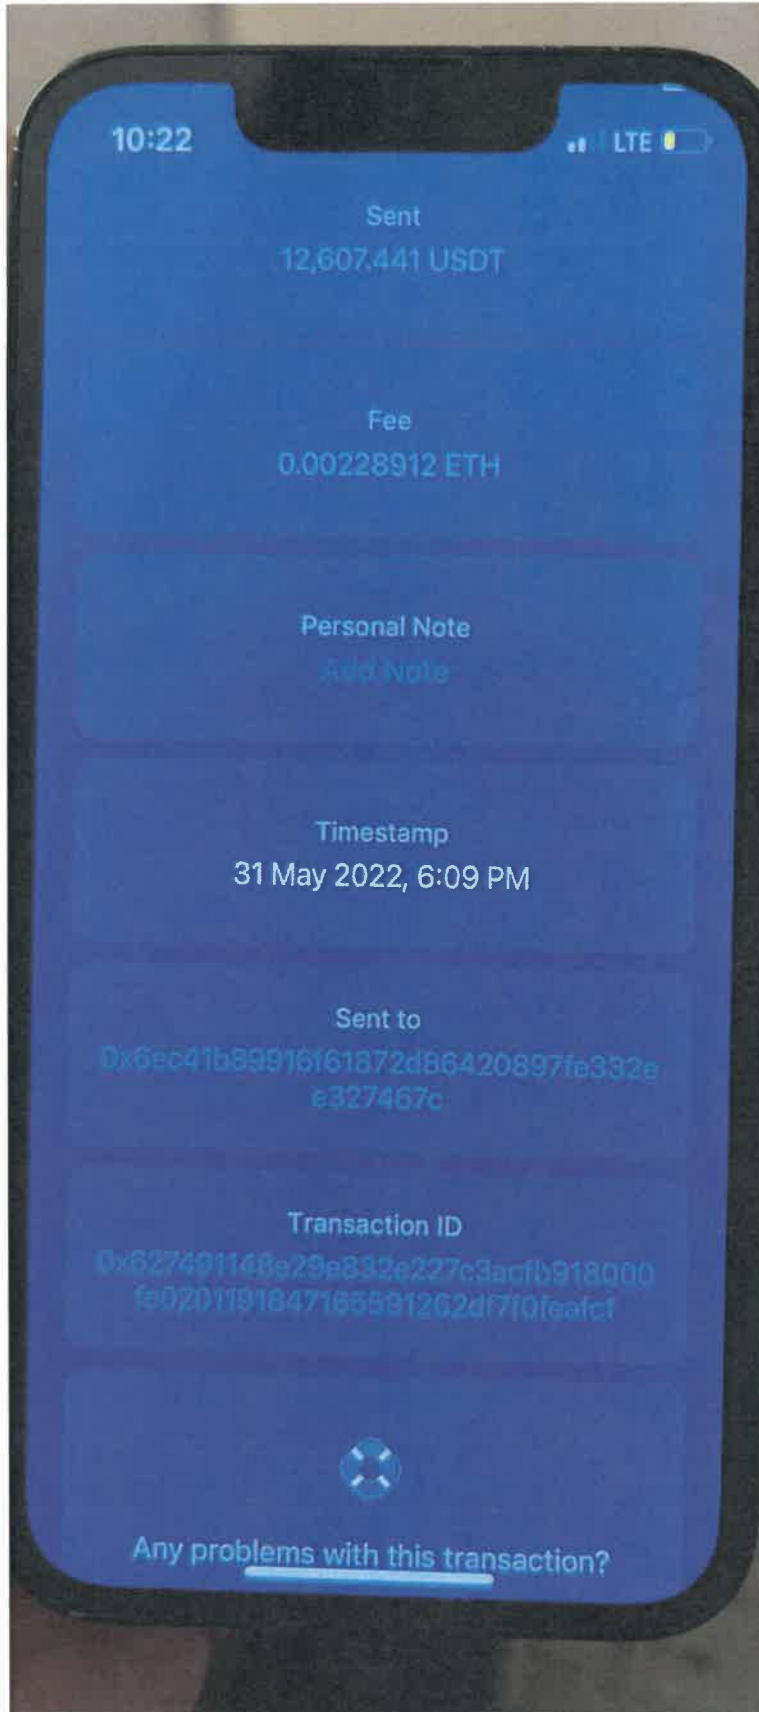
10:22
LTE

Sent
12,607.441 USDT

Fee
0.00228912 ETH

Personal Note
Add Note

Timestamp
31 May 2022, 6:09 PM

Sent to
0x6ec41b89916f61872d86420897fe332ee327467c

Transaction ID
0x627491148e29e832e227c3acfb918000fe02011918471655912​62df7f0feafc1

Any problems with this transaction?